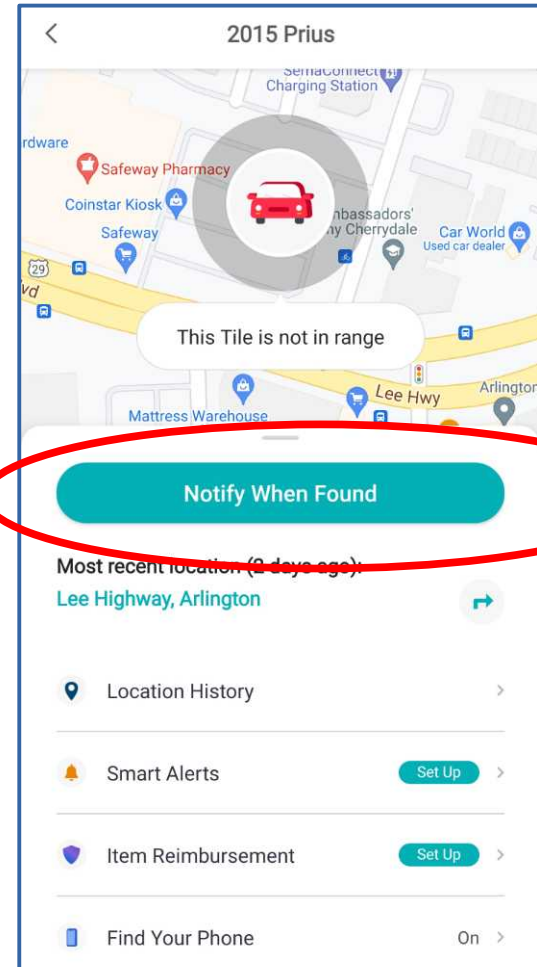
2015 Prius

SemaConnect
Charging Station

rdware

Safeway Pharmacy

Coinstar Kiosk

Safeway

mbassadors'
y Cherrydale

Car World
Used car dealer

29

vd

This Tile is not in range

Lee Hwy

Arlington

Mattress Warehouse

Notify When Found

Most recent location (2 days ago):
Lee Highway, Arlington

Location History

Smart Alerts Set Up

Item Reimbursement Set Up

Find Your Phone On